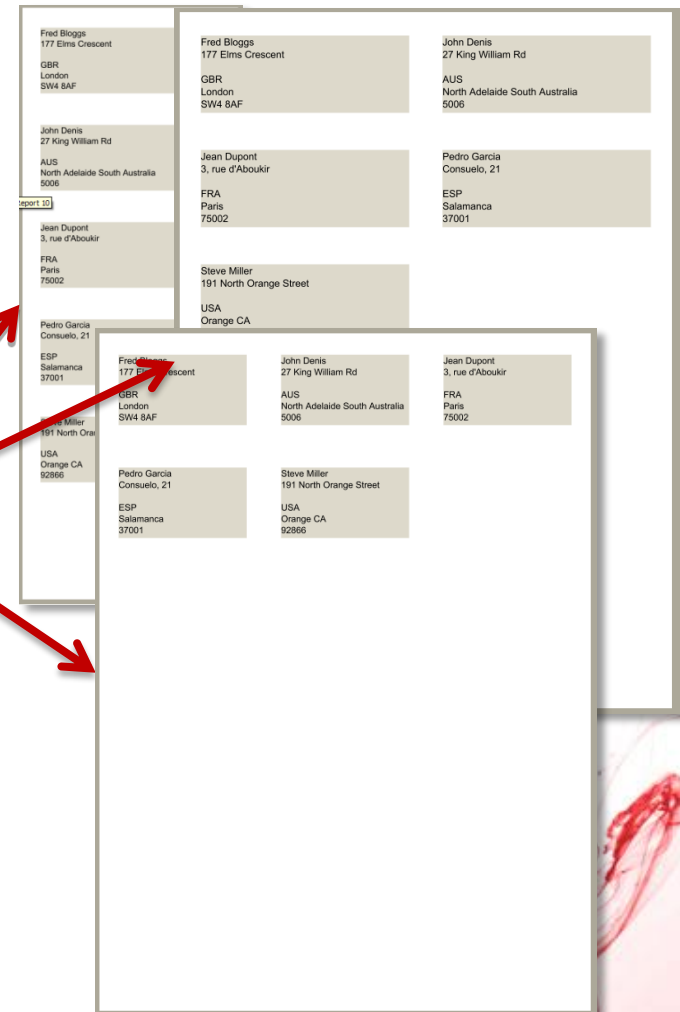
Fred Bloggs
177 Elms Crescent

GBR
London
SW4 8AF

John Denis
27 King William Rd

AUS
North Adelaide South Australia
5006

Report 10

Jean Dupont
3, rue d'Aboukir

FRA
Paris
75002

Pedro Garcia
Consuelo, 21

ESP
Salamanca
37001

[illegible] Miller
191 North Ora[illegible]

USA
Orange CA
92866

Fred Bloggs
177 Elms Crescent

GBR
London
SW4 8AF

John Denis
27 King William Rd

AUS
North Adelaide South Australia
5006

Jean Dupont
3, rue d'Aboukir

FRA
Paris
75002

Pedro Garcia
Consuelo, 21

ESP
Salamanca
37001

Steve Miller
191 North Orange Street

USA
Orange CA

Fred Bloggs
177 El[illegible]rescent

GBR
London
SW4 8AF

John Denis
27 King William Rd

AUS
North Adelaide South Australia
5006

Jean Dupont
3, rue d'Aboukir

FRA
Paris
75002

Pedro Garcia
Consuelo, 21

ESP
Salamanca
37001

Steve Miller
191 North Orange Street

USA
Orange CA
92866